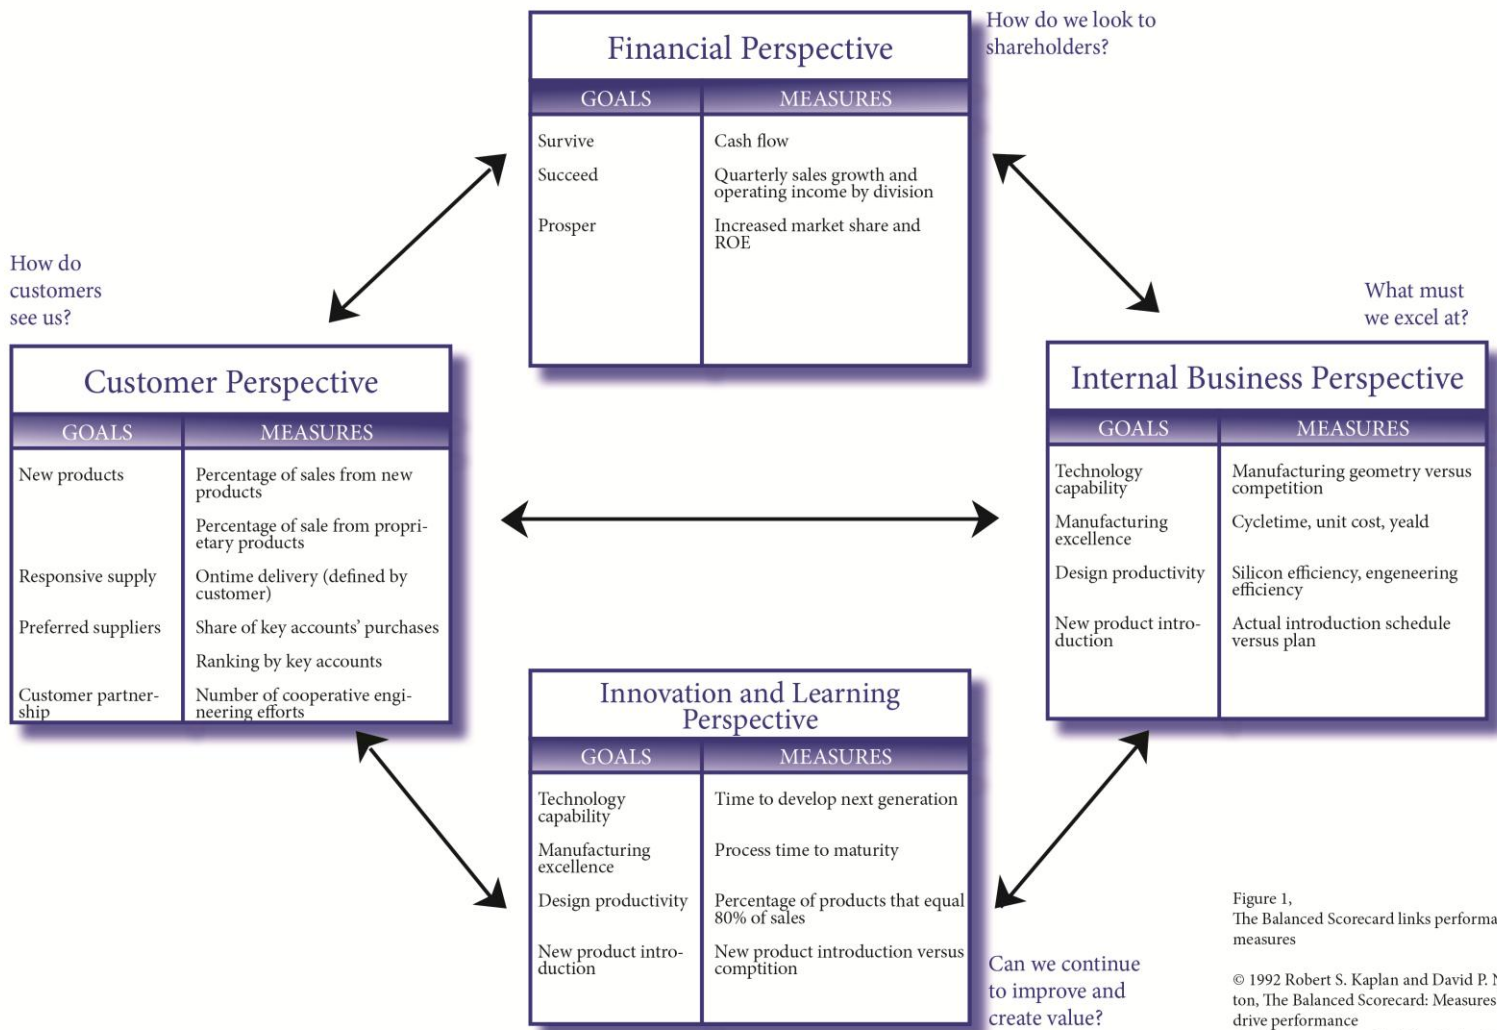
Financial Perspective

How do we look to shareholders?

| GOALS | MEASURES |
|---|---|
| Survive | Cash flow |
| Succeed | Quarterly sales growth and operating income by division |
| Prosper | Increased market share and ROE |

How do customers see us?

Customer Perspective

| GOALS | MEASURES |
|---|---|
| New products | Percentage of sales from new products |
| | Percentage of sale from proprietary products |
| Responsive supply | Ontime delivery (defined by customer) |
| Preferred suppliers | Share of key accounts' purchases |
| | Ranking by key accounts |
| Customer partnership | Number of cooperative engineering efforts |

What must we excel at?

Internal Business Perspective

| GOALS | MEASURES |
|---|---|
| Technology capability | Manufacturing geometry versus competition |
| Manufacturing excellence | Cycletime, unit cost, yeald |
| Design productivity | Silicon efficiency, engeneering efficiency |
| New product introduction | Actual introduction schedule versus plan |

Innovation and Learning Perspective

| GOALS | MEASURES |
|---|---|
| Technology capability | Time to develop next generation |
| Manufacturing excellence | Process time to maturity |
| Design productivity | Percentage of products that equal 80% of sales |
| New product introduction | New product introduction versus comptition |

Can we continue to improve and create value?

Figure 1,
The Balanced Scorecard links performa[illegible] measures

© 1992 Robert S. Kaplan and David P. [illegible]ton, The Balanced Scorecard: Measures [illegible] drive performance